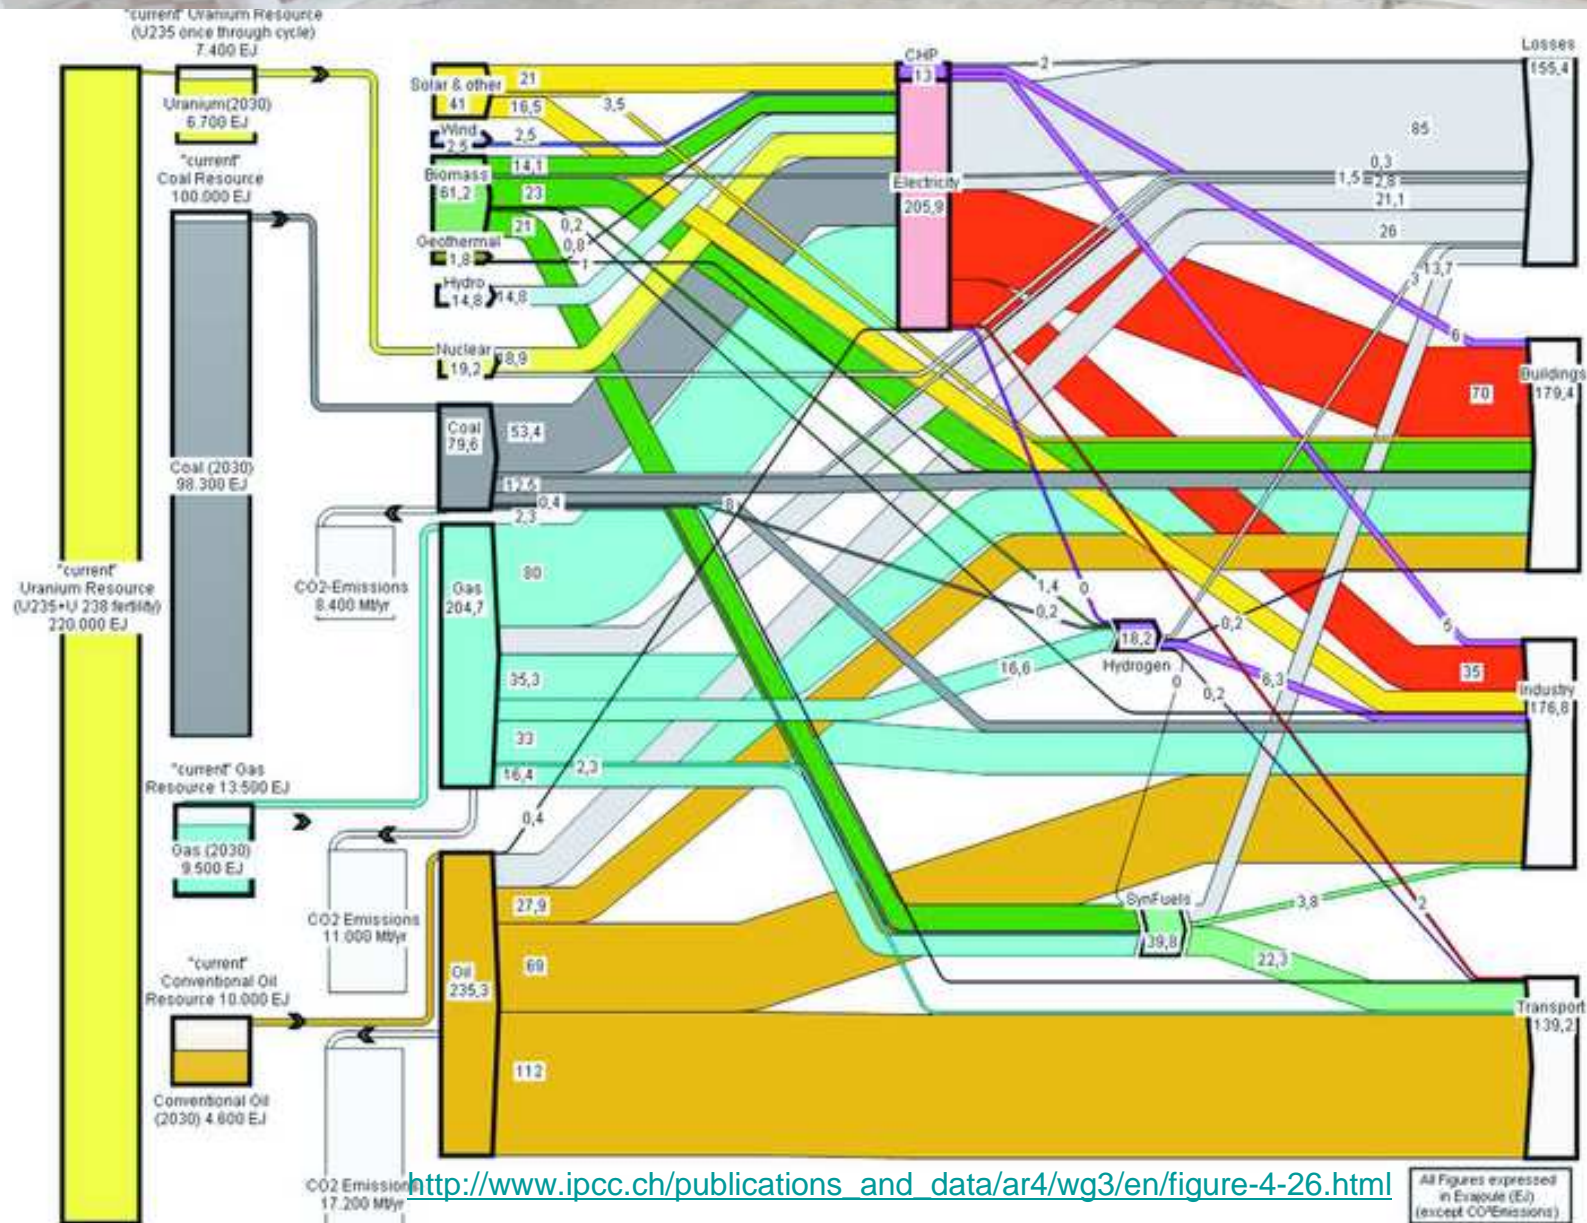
"current" Uranium Resource (U235 once through cycle) 7.400 EJ

Uranium(2030) 6.700 EJ

"current" Coal Resource 100.000 EJ

Coal (2030) 98.300 EJ

"current" Uranium Resource (U235+U 238 fertility) 220.000 EJ

"current" Gas Resource 13.500 EJ

Gas (2030) 9.500 EJ

"current" Conventional Oil Resource 10.000 EJ

Conventional Oil (2030) 4.600 EJ

Solar & other 41

21

16,5

3,5

Wind 2,5

2,5

Biomass 61,2

14,1

23

21

0,2

0,8

Geothermal 1,8

1

Hydro 14,8

14,8

Nuclear 19,2

18,9

Coal 79,6

53,4

17,6

0,4

2,3

CO2-Emissions 8.400 Mt/yr

Gas 204,7

80

35,3

33

16,4

2,3

0,4

CO2 Emissions 11.000 Mt/yr

Oil 235,3

27,9

69

112

CO2 Emissions 17.200 Mt/yr

CHP 13

2

Electricity 205,9

85

0,3

1,5

2,8

21,1

26

3

13,7

6

70

8

1,4

0

0,2

18,2

Hydrogen

0,2

16,6

6,3

0

0,2

5

35

SynFuels

39,8

3,8

22,3

2

Losses 155,4

Buildings 179,4

Industry 176,8

Transport 139,2

http://www.ipcc.ch/publications_and_data/ar4/wg3/en/figure-4-26.html

All Figures expressed in Exajoule (EJ) (except CO2Emissions)